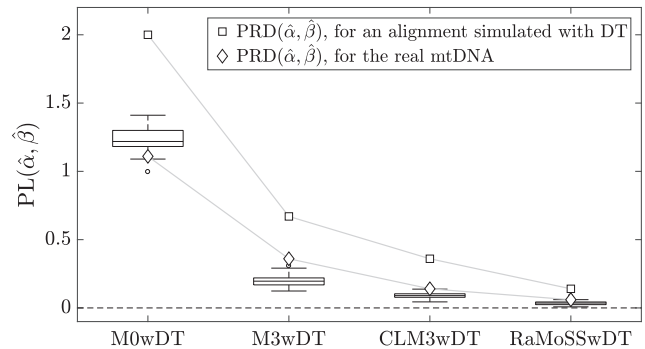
□ PRD($\hat{\alpha}, \hat{\beta}$), for an alignment simulated with DT
◇ PRD($\hat{\alpha}, \hat{\beta}$), for the real mtDNA

PL($\hat{\alpha}, \hat{\beta}$)

2
1.5
1
0.5
0

M0wDT
M3wDT
CLM3wDT
RaMoSSwDT